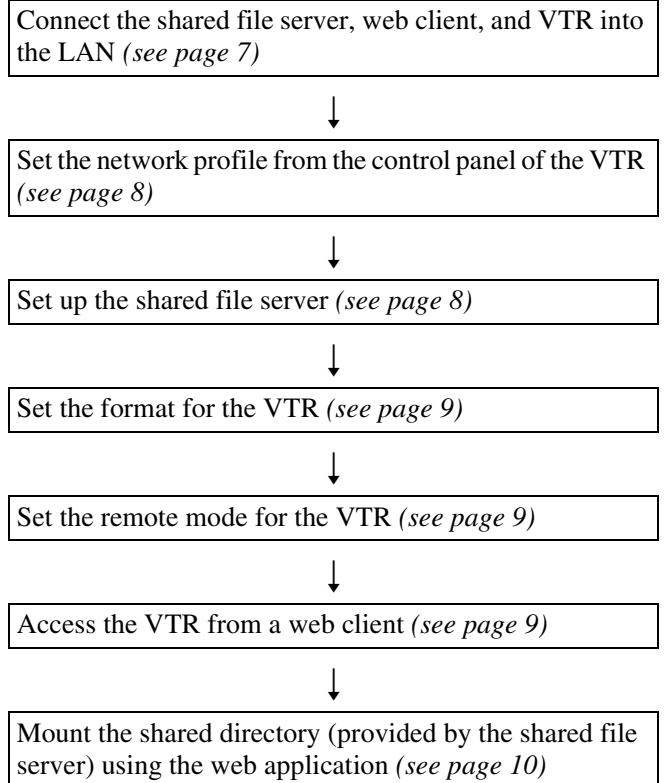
Connect the shared file server, web client, and VTR into the LAN *(see page 7)*

Set the network profile from the control panel of the VTR *(see page 8)*

Set up the shared file server *(see page 8)*

Set the format for the VTR *(see page 9)*

Set the remote mode for the VTR *(see page 9)*

Access the VTR from a web client *(see page 9)*

Mount the shared directory (provided by the shared file server) using the web application *(see page 10)*